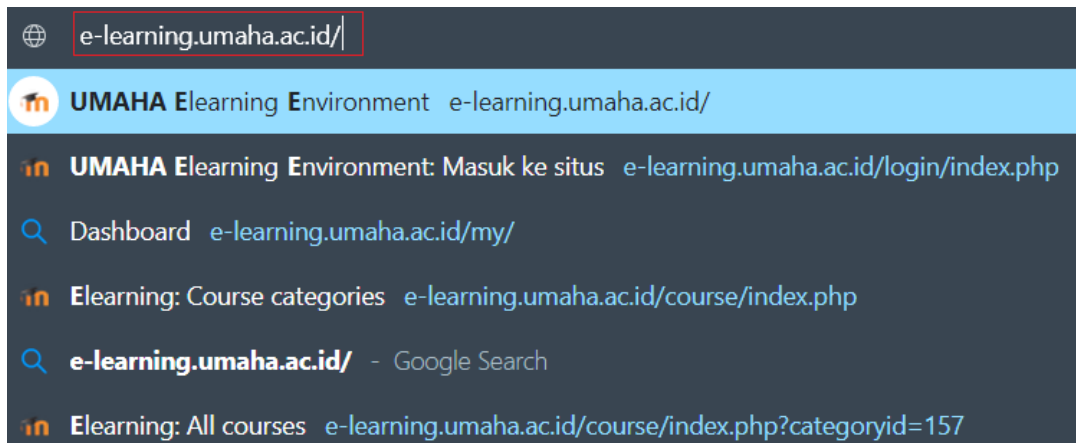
e-learning.umaha.ac.id/

UMAHA Elearning Environment e-learning.umaha.ac.id/

UMAHA Elearning Environment: Masuk ke situs e-learning.umaha.ac.id/login/index.php

Dashboard e-learning.umaha.ac.id/my/

Elearning: Course categories e-learning.umaha.ac.id/course/index.php

e-learning.umaha.ac.id/ - Google Search

Elearning: All courses e-learning.umaha.ac.id/course/index.php?categoryid=157